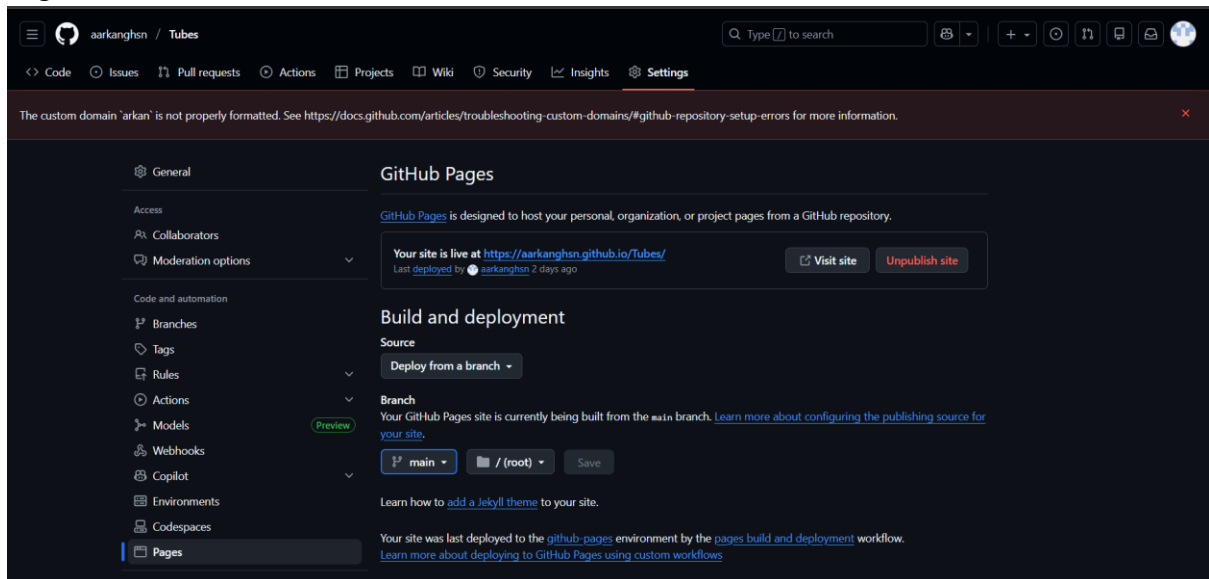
aarkanghsn / Tubes

Type / to search

Code Issues Pull requests Actions Projects Wiki Security Insights Settings

The custom domain `arkan` is not properly formatted. See https://docs.github.com/articles/troubleshooting-custom-domains/#github-repository-setup-errors for more information.

General

Access

Collaborators

Moderation options

Code and automation

Branches

Tags

Rules

Actions

Models Preview

Webhooks

Copilot

Environments

Codespaces

Pages

GitHub Pages

GitHub Pages is designed to host your personal, organization, or project pages from a GitHub repository.

Your site is live at https://aarkanghsn.github.io/Tubes/
Last deployed by aarkanghsn 2 days ago

Visit site Unpublish site

Build and deployment

Source

Deploy from a branch

Branch

Your GitHub Pages site is currently being built from the main branch. Learn more about configuring the publishing source for your site.

main / (root) Save

Learn how to add a Jekyll theme to your site.

Your site was last deployed to the github-pages environment by the pages build and deployment workflow.
Learn more about deploying to GitHub Pages using custom workflows